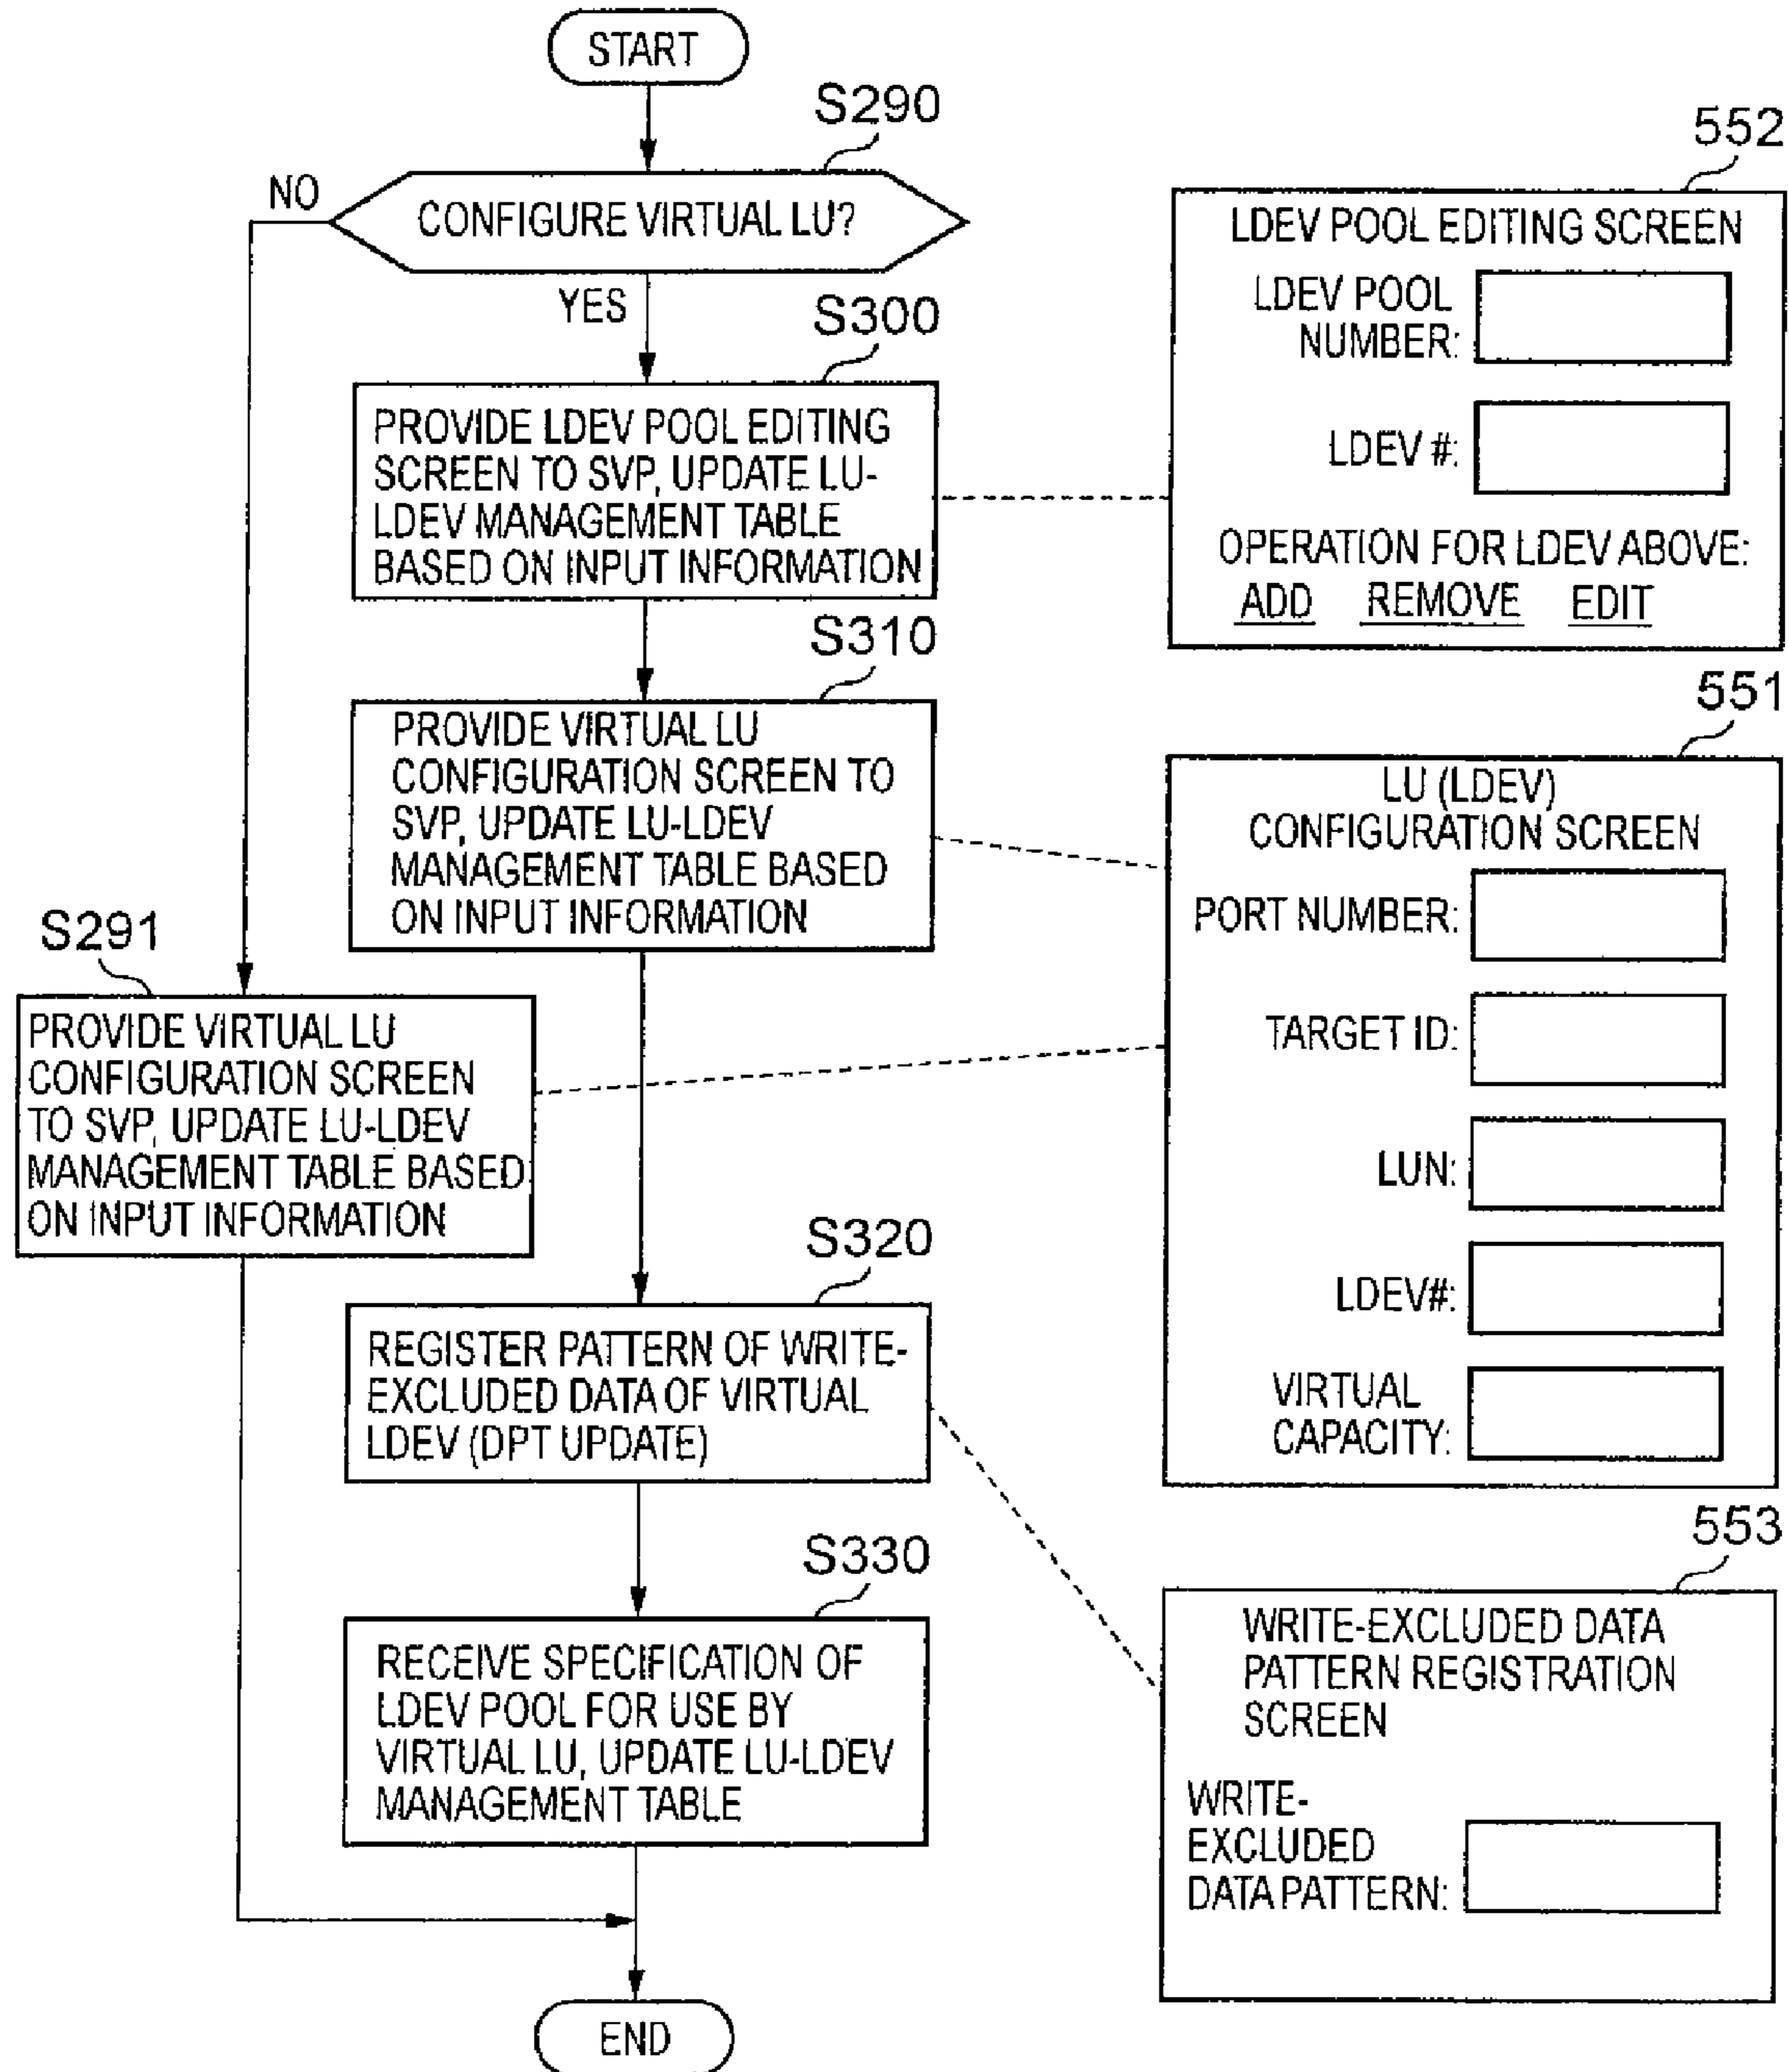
START

S290

NO

CONFIGURE VIRTUAL LU?

YES

S300

PROVIDE LDEV POOL EDITING SCREEN TO SVP, UPDATE LU-LDEV MANAGEMENT TABLE BASED ON INPUT INFORMATION

S310

PROVIDE VIRTUAL LU CONFIGURATION SCREEN TO SVP, UPDATE LU-LDEV MANAGEMENT TABLE BASED ON INPUT INFORMATION

S291

PROVIDE VIRTUAL LU CONFIGURATION SCREEN TO SVP, UPDATE LU-LDEV MANAGEMENT TABLE BASED ON INPUT INFORMATION

S320

REGISTER PATTERN OF WRITE-EXCLUDED DATA OF VIRTUAL LDEV (DPT UPDATE)

S330

RECEIVE SPECIFICATION OF LDEV POOL FOR USE BY VIRTUAL LU, UPDATE LU-LDEV MANAGEMENT TABLE

END

552

LDEV POOL EDITING SCREEN

LDEV POOL NUMBER:

LDEV #:

OPERATION FOR LDEV ABOVE:
ADD REMOVE EDIT

551

LU (LDEV) CONFIGURATION SCREEN

PORT NUMBER:

TARGET ID:

LUN:

LDEV#:

VIRTUAL CAPACITY:

553

WRITE-EXCLUDED DATA PATTERN REGISTRATION SCREEN

WRITE-EXCLUDED DATA PATTERN: